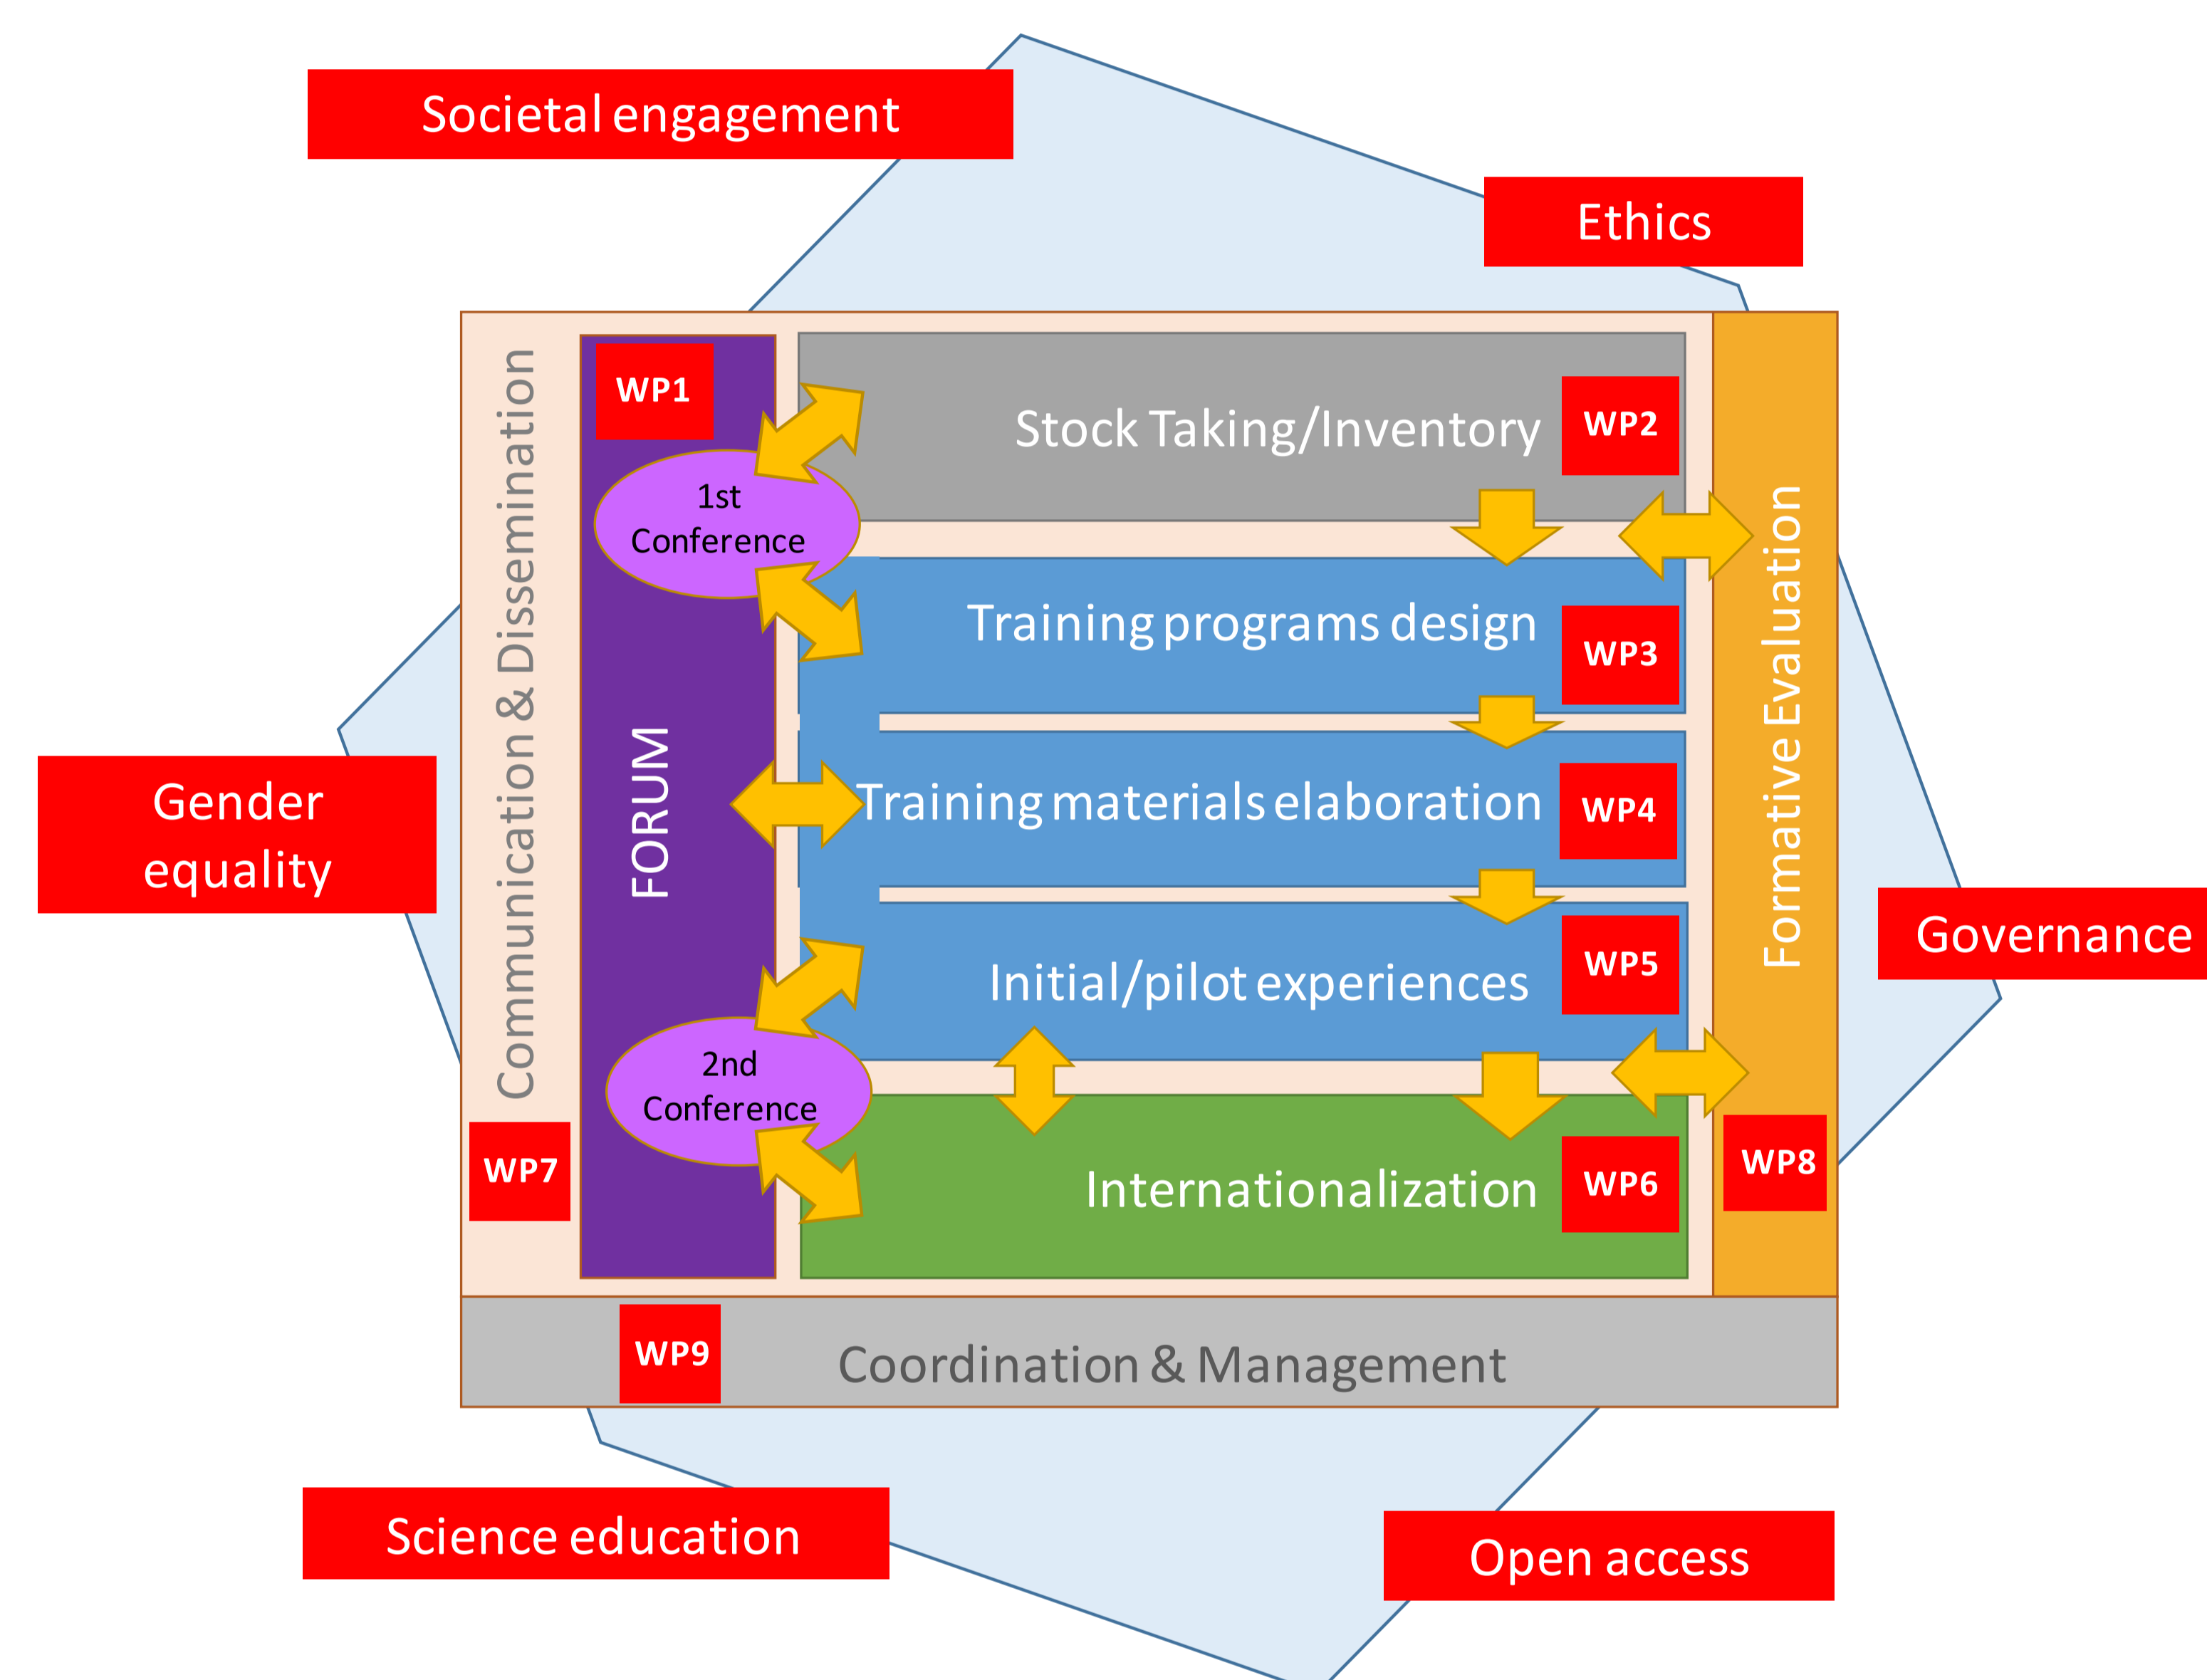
Societal engagement

Ethics

Gender equality

Governance

Communication & Dissemination

WP1

1st Conference

FORUM

2nd Conference

WP7

Stock Taking/Inventory

WP2

Training programs design

WP3

Training materials elaboration

WP4

Initial/pilot experiences

WP5

Internationalization

WP6

Formative Evaluation

WP8

WP9

Coordination & Management

Science education

Open access